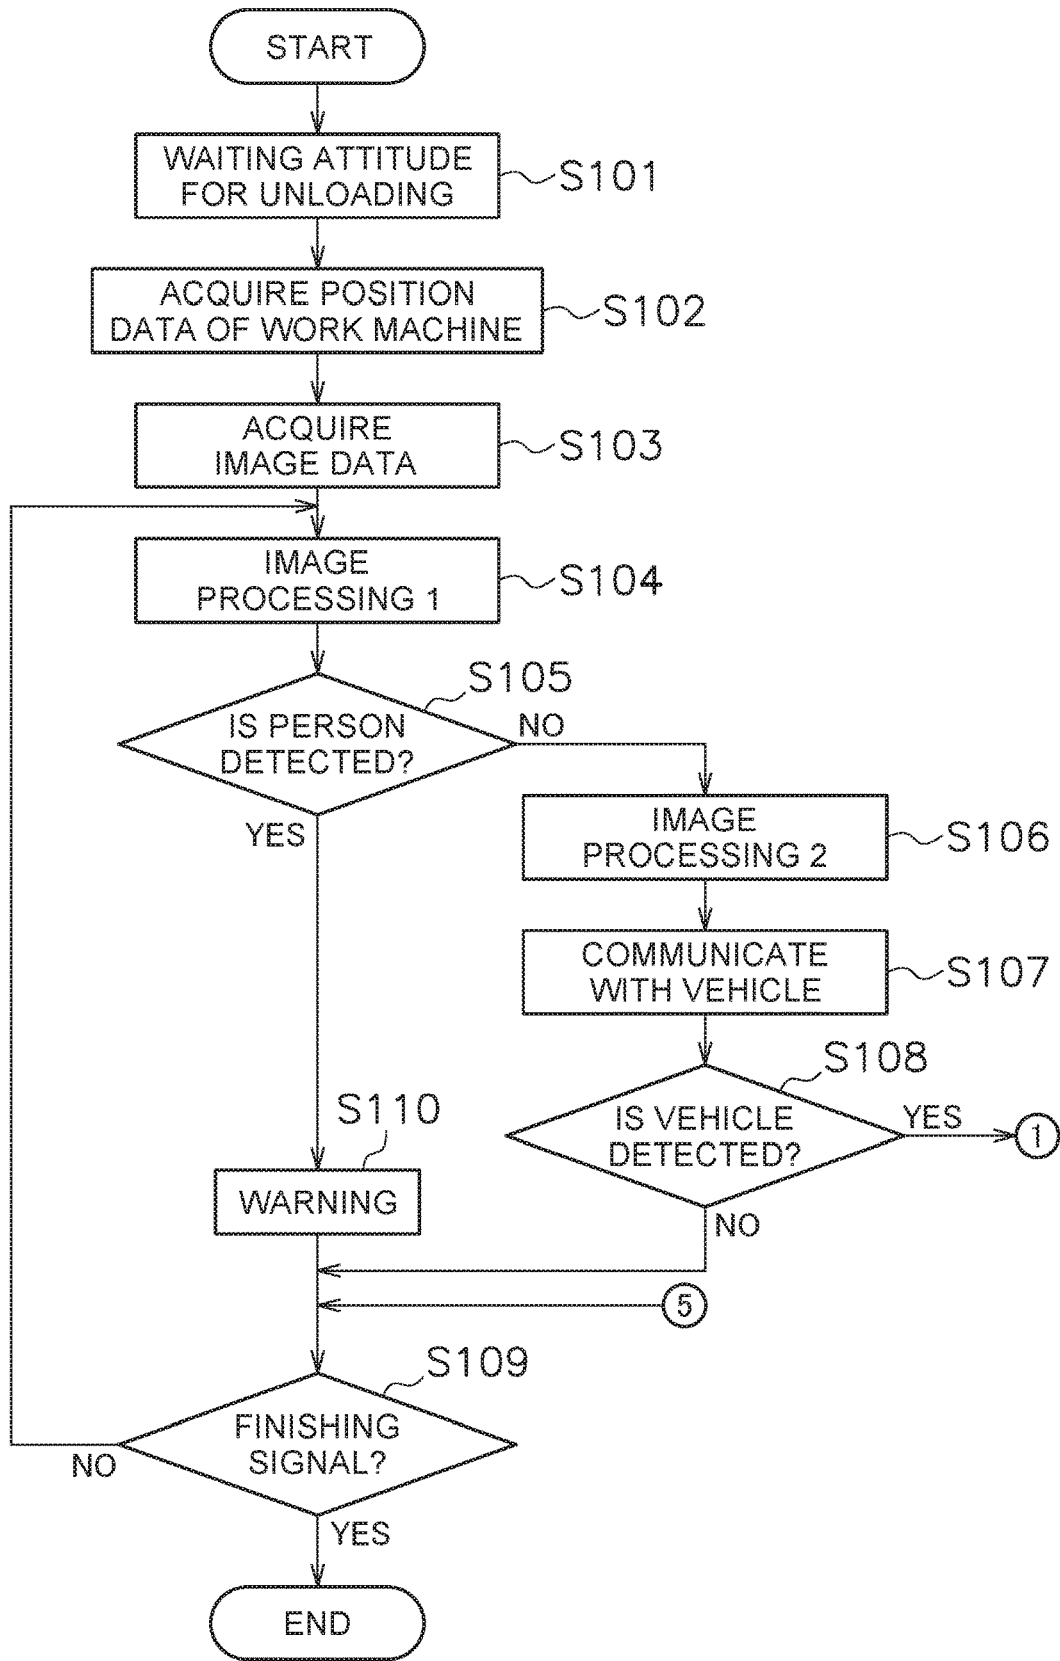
START

WAITING ATTITUDE FOR UNLOADING
S101

ACQUIRE POSITION DATA OF WORK MACHINE
S102

ACQUIRE IMAGE DATA
S103

IMAGE PROCESSING 1
S104

S105
IS PERSON DETECTED?
NO
YES

IMAGE PROCESSING 2
S106

COMMUNICATE WITH VEHICLE
S107

S108
IS VEHICLE DETECTED?
YES
1
NO

S110
WARNING

5

S109
FINISHING SIGNAL?
NO
YES

END